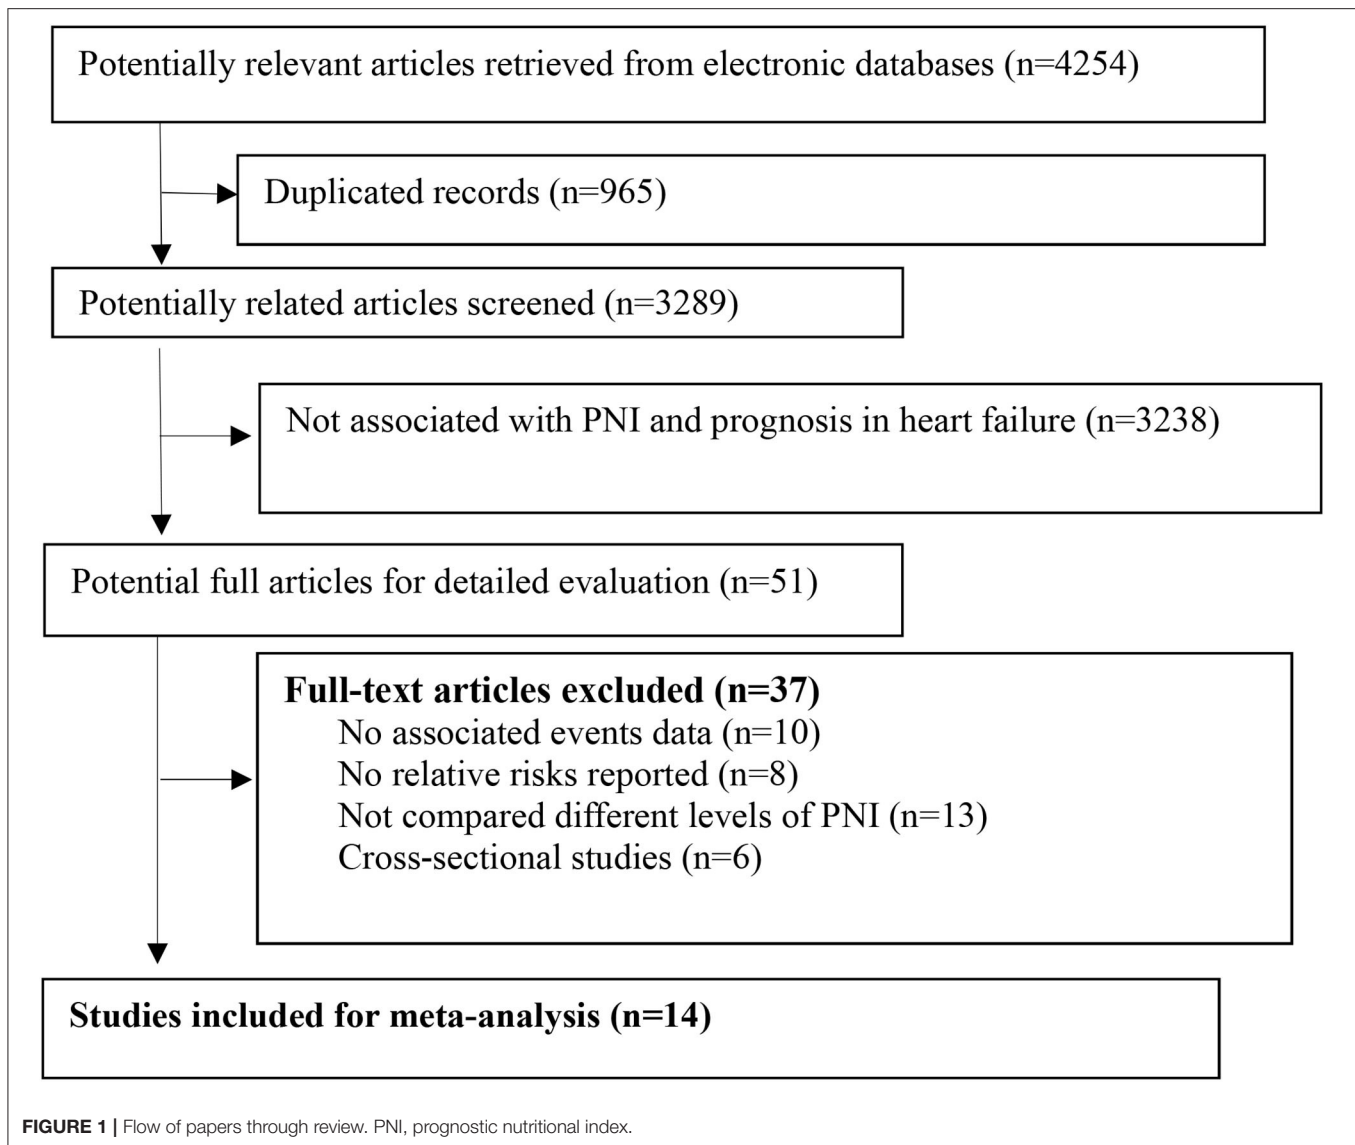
Potentially relevant articles retrieved from electronic databases (n=4254)

Duplicated records (n=965)

Potentially related articles screened (n=3289)

Not associated with PNI and prognosis in heart failure (n=3238)

Potential full articles for detailed evaluation (n=51)

**Full-text articles excluded (n=37)**
No associated events data (n=10)
No relative risks reported (n=8)
Not compared different levels of PNI (n=13)
Cross-sectional studies (n=6)

**Studies included for meta-analysis (n=14)**

**FIGURE 1 |** Flow of papers through review. PNI, prognostic nutritional index.